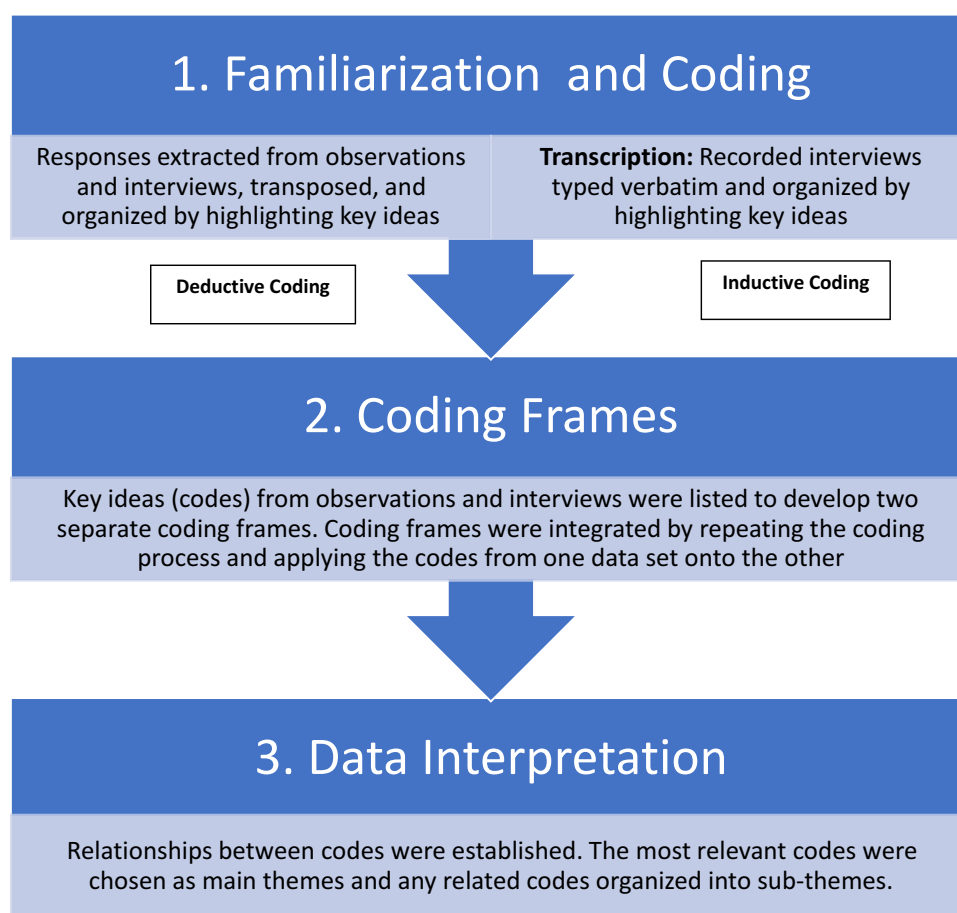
1. Familiarization  and Coding

Responses extracted from observations and interviews, transposed, and organized by highlighting key ideas

**Transcription:** Recorded interviews typed verbatim and organized by highlighting key ideas

Deductive Coding

Inductive Coding

2. Coding Frames

Key ideas (codes) from observations and interviews were listed to develop two separate coding frames. Coding frames were integrated by repeating the coding process and applying the codes from one data set onto the other

3. Data Interpretation

Relationships between codes were established. The most relevant codes were chosen as main themes and any related codes organized into sub-themes.